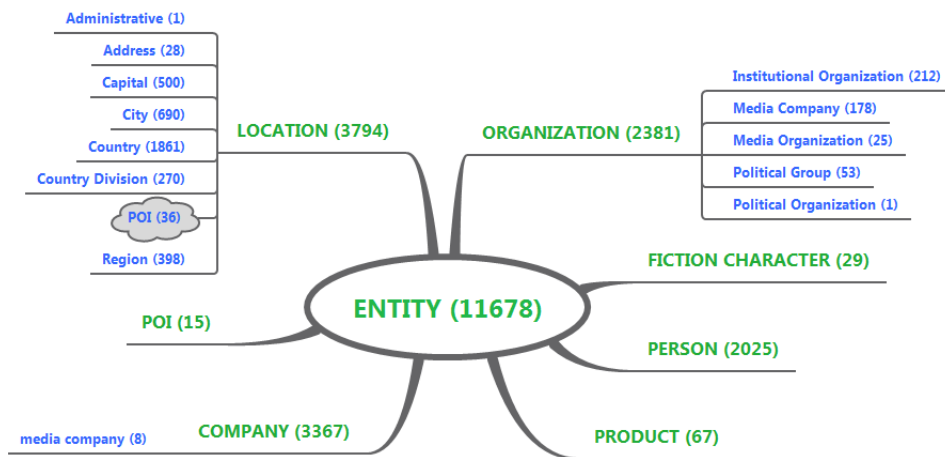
ENTITY (11678)

LOCATION (3794)

Administrative (1)
Address (28)
Capital (500)
City (690)
Country (1861)
Country Division (270)
POI (36)
Region (398)

ORGANIZATION (2381)

Institutional Organization (212)
Media Company (178)
Media Organization (25)
Political Group (53)
Political Organization (1)

FICTION CHARACTER (29)

PERSON (2025)

PRODUCT (67)

COMPANY (3367)

media company (8)

POI (15)